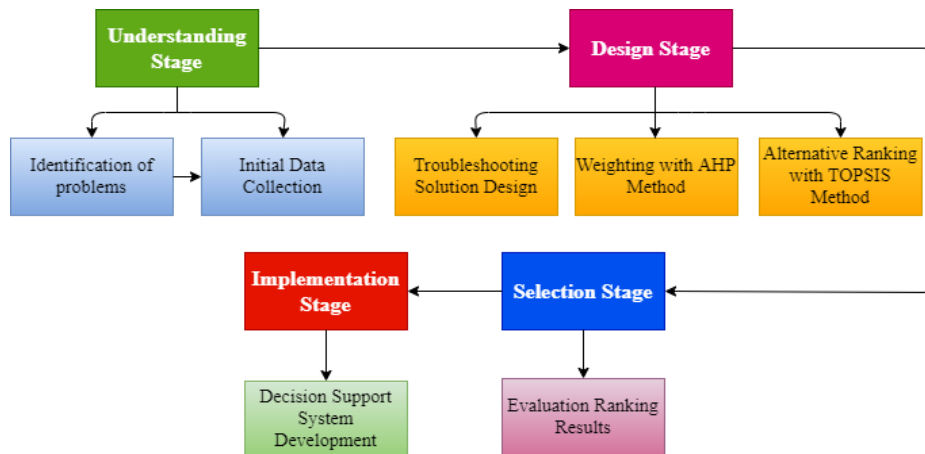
Understanding Stage

Design Stage

Identification of problems

Initial Data Collection

Troubleshooting Solution Design

Weighting with AHP Method

Alternative Ranking with TOPSIS Method

Implementation Stage

Selection Stage

Decision Support System Development

Evaluation Ranking Results